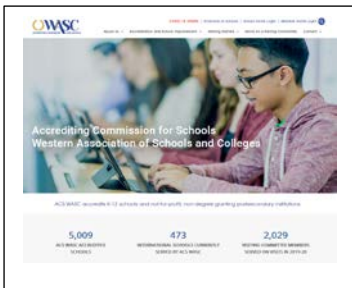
WASC

Accrediting Commission for Schools Western Association of Schools and Colleges

ACS WASC accredits K-12 schools and not-for-profit, non-degree granting postsecondary institutions

5,009
ACS WASC ACCREDITED SCHOOLS

473
INTERNATIONAL SCHOOLS CURRENTLY SERVED BY ACS WASC

2,029
VISITING COMMITTEE MEMBERS SERVED ON VISITS IN 2019-20